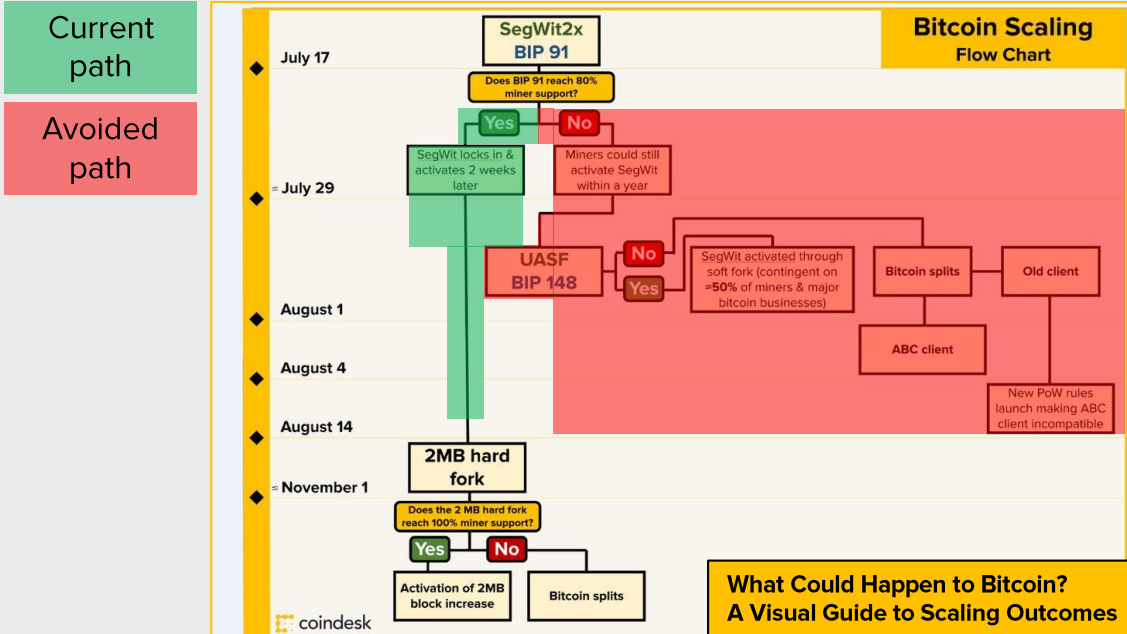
Current path

Avoided path

Bitcoin Scaling
Flow Chart

July 17

SegWit2x
BIP 91

Does BIP 91 reach 80% miner support?

Yes

No

SegWit locks in & activates 2 weeks later

Miners could still activate SegWit within a year

≈ July 29

UASF
BIP 148

No

Yes

SegWit activated through soft fork (contingent on ≈50% of miners & major bitcoin businesses)

Bitcoin splits

Old client

August 1

ABC client

August 4

New PoW rules launch making ABC client incompatible

August 14

2MB hard fork

≈ November 1

Does the 2 MB hard fork reach 100% miner support?

Yes

No

Activation of 2MB block increase

Bitcoin splits

coindesk

What Could Happen to Bitcoin?
A Visual Guide to Scaling Outcomes